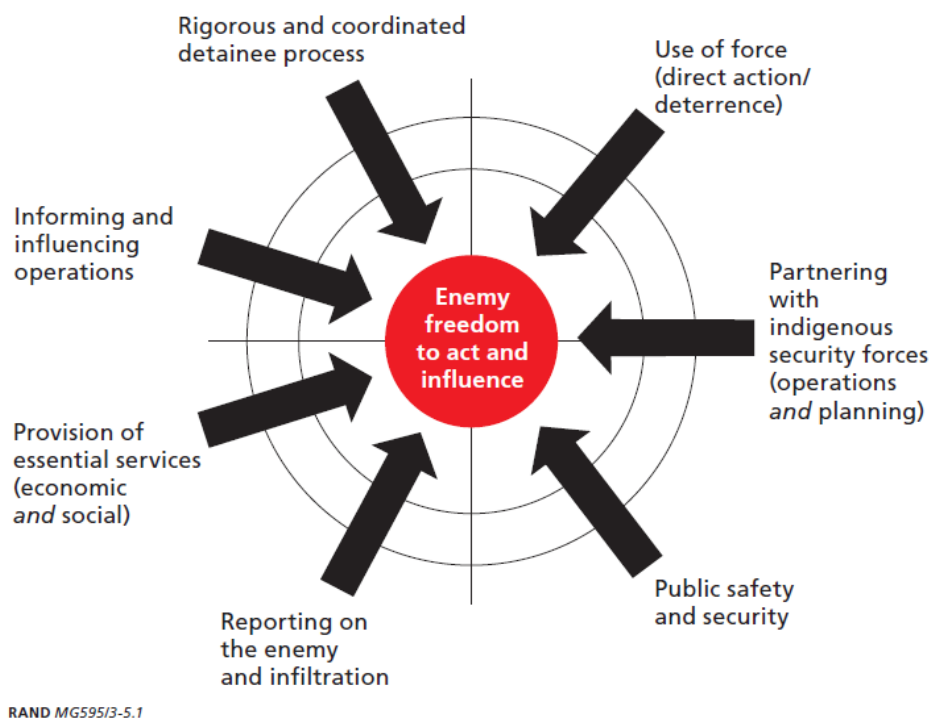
Rigorous and coordinated detainee process

Use of force (direct action/ deterrence)

Informing and influencing operations

Enemy freedom to act and influence

Partnering with indigenous security forces (operations and planning)

Provision of essential services (economic and social)

Public safety and security

Reporting on the enemy and infiltration

RAND MG595/3-5.1